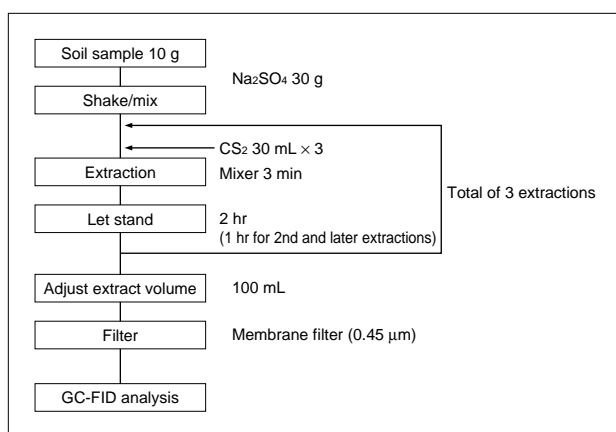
Soil sample 10 g

$Na_2SO_4$ 30 g

Shake/mix

$CS_2$ 30 mL $\times$ 3

Extraction

Mixer 3 min

Let stand

2 hr
(1 hr for 2nd and later extractions)

Total of 3 extractions

Adjust extract volume

100 mL

Filter

Membrane filter (0.45 $\mu$m)

GC-FID analysis